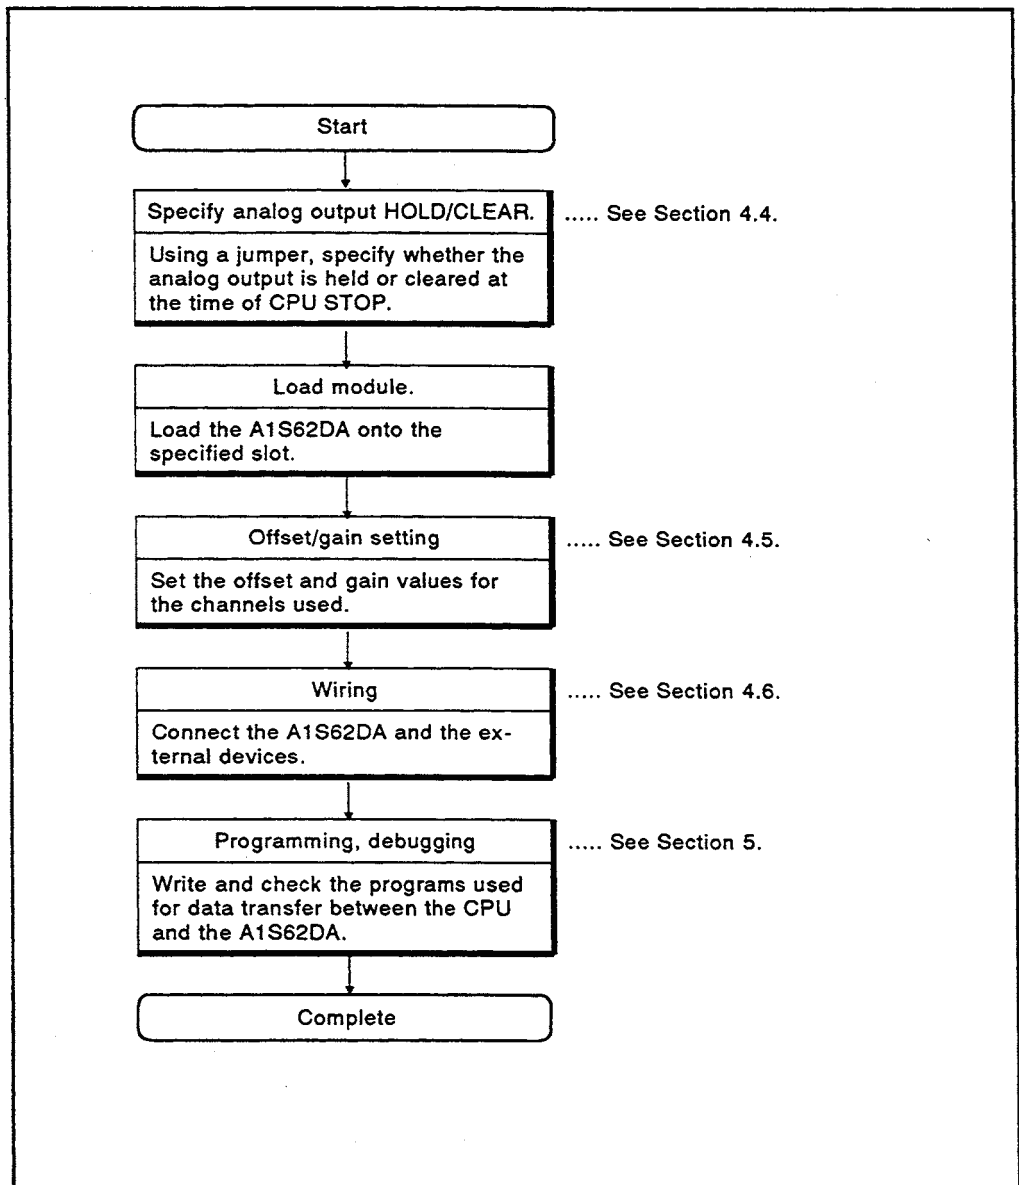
Start

Specify analog output HOLD/CLEAR.

..... See Section 4.4.

Using a jumper, specify whether the analog output is held or cleared at the time of CPU STOP.

Load module.

Load the A1S62DA onto the specified slot.

Offset/gain setting

..... See Section 4.5.

Set the offset and gain values for the channels used.

Wiring

..... See Section 4.6.

Connect the A1S62DA and the external devices.

Programming, debugging

..... See Section 5.

Write and check the programs used for data transfer between the CPU and the A1S62DA.

Complete